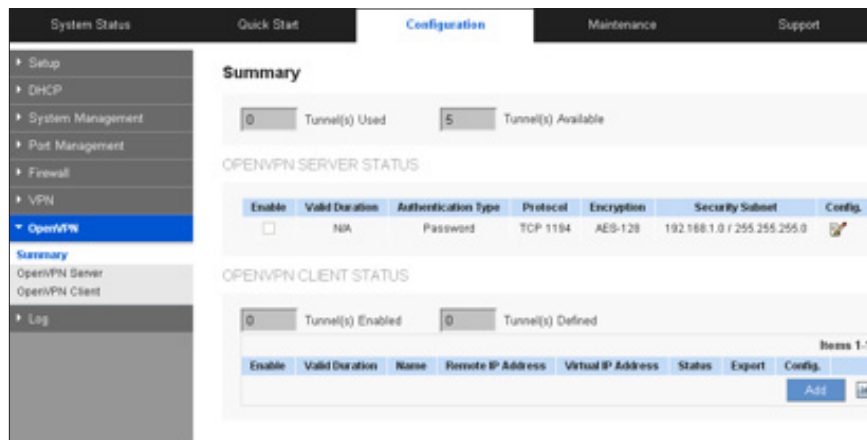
System Status | Quick Start | Configuration | Maintenance | Support

Setup
DHCP
System Management
Port Management
Firewall
VPN
OpenVPN
Summary
OpenVPN Server
OpenVPN Client
Log

Summary

0 Tunnel(s) Used 5 Tunnel(s) Available

OPENVPN SERVER STATUS

| Enable | Valid Duration | Authentication Type | Protocol | Encryption | Security Subnet | Config. |
|---|---|---|---|---|---|---|
| | N/A | Password | TCP 1194 | AES-128 | 192.168.1.0 / 255.255.255.0 | |

OPENVPN CLIENT STATUS

0 Tunnel(s) Enabled 0 Tunnel(s) Defined

Items 1-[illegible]

| Enable | Valid Duration | Name | Remote IP Address | Virtual IP Address | Status | Export | Config. |
|---|---|---|---|---|---|---|---|

Add